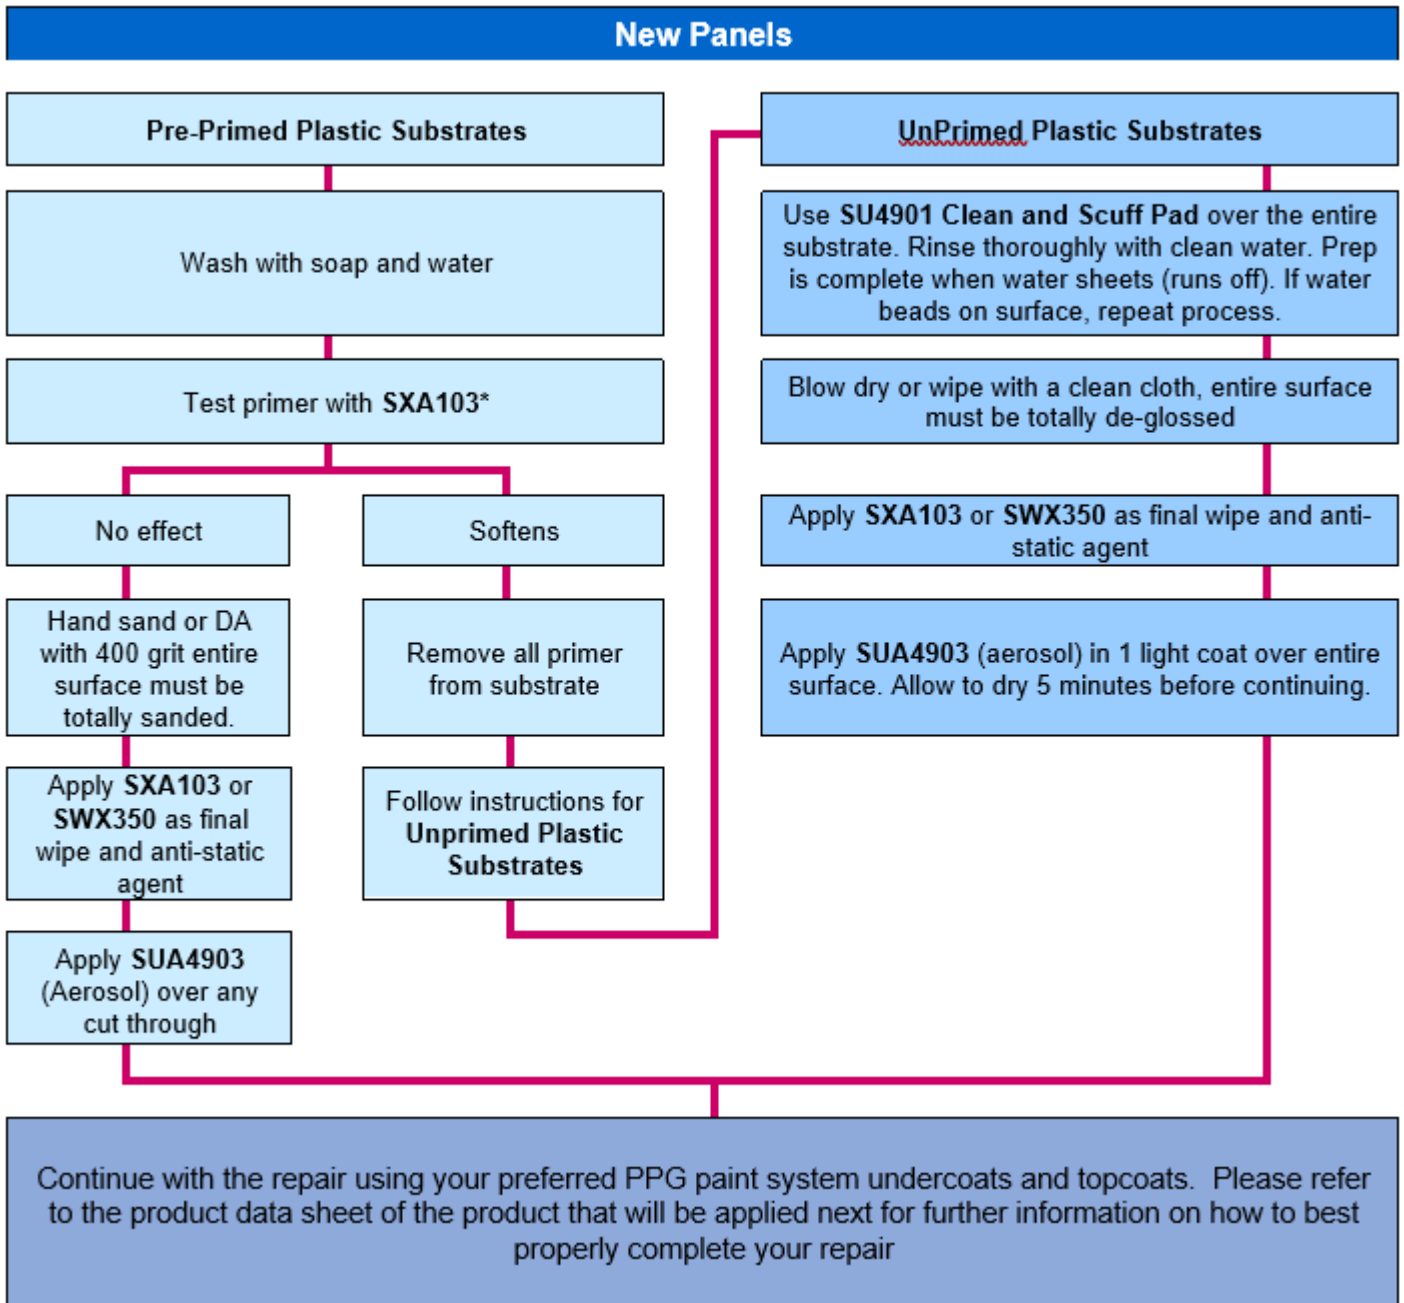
New Panels

Pre-Primed Plastic Substrates

Wash with soap and water

Test primer with **SXA103***

No effect

Hand sand or DA with 400 grit entire surface must be totally sanded.

Apply **SXA103** or **SWX350** as final wipe and anti-static agent

Apply **SUA4903** (Aerosol) over any cut through

Softens

Remove all primer from substrate

Follow instructions for **Unprimed Plastic Substrates**

UnPrimed Plastic Substrates

Use **SU4901 Clean and Scuff Pad** over the entire substrate. Rinse thoroughly with clean water. Prep is complete when water sheets (runs off). If water beads on surface, repeat process.

Blow dry or wipe with a clean cloth, entire surface must be totally de-glossed

Apply **SXA103** or **SWX350** as final wipe and anti-static agent

Apply **SUA4903** (aerosol) in 1 light coat over entire surface. Allow to dry 5 minutes before continuing.

Continue with the repair using your preferred PPG paint system undercoats and topcoats. Please refer to the product data sheet of the product that will be applied next for further information on how to best properly complete your repair